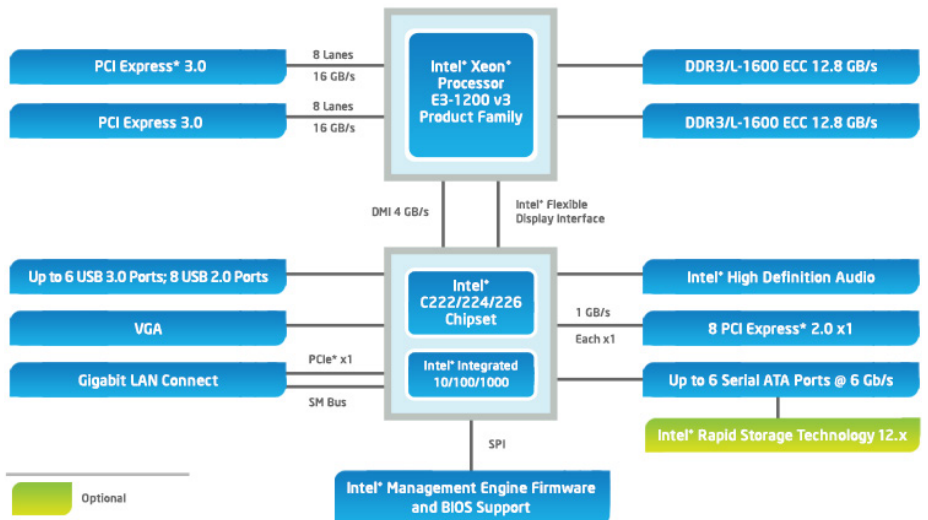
PCI Express* 3.0

8 Lanes

16 GB/s

PCI Express 3.0

8 Lanes

16 GB/s

Intel* Xeon* Processor E3-1200 v3 Product Family

DDR3/L-1600 ECC 12.8 GB/s

DDR3/L-1600 ECC 12.8 GB/s

DMI 4 GB/s

Intel* Flexible Display Interface

Up to 6 USB 3.0 Ports; 8 USB 2.0 Ports

VGA

Gigabit LAN Connect

PCIe* x1

SM Bus

Intel* C222/224/226 Chipset

Intel* Integrated 10/100/1000

Intel* High Definition Audio

1 GB/s

Each x1

8 PCI Express* 2.0 x1

Up to 6 Serial ATA Ports @ 6 Gb/s

Intel* Rapid Storage Technology 12.x

SPI

Intel* Management Engine Firmware and BIOS Support

Optional